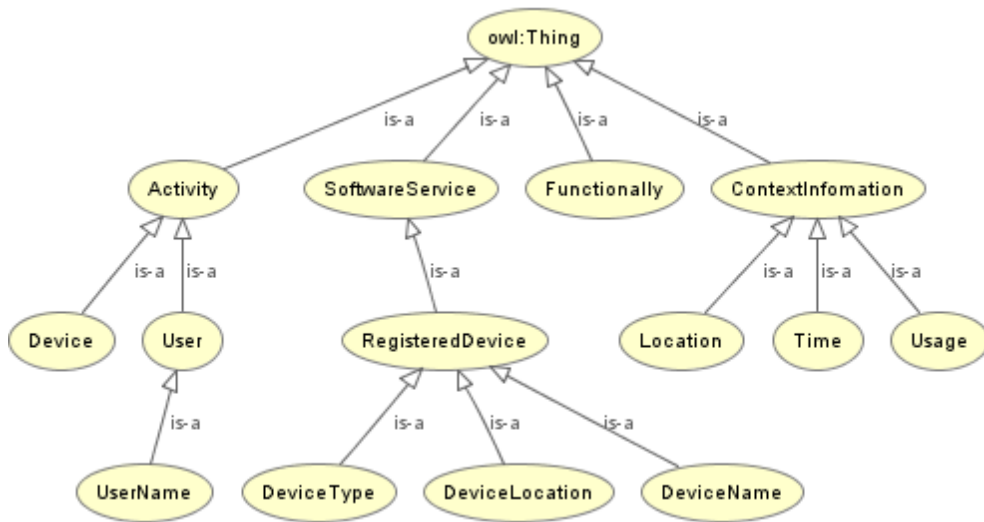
owl:Thing

is-a
is-a
is-a
is-a

Activity
SoftwareService
Functionally
ContextInfomation

is-a
is-a
is-a
is-a
is-a
is-a

Device
User
RegisteredDevice
Location
Time
Usage

is-a
is-a
is-a
is-a

UserName
DeviceType
DeviceLocation
DeviceName